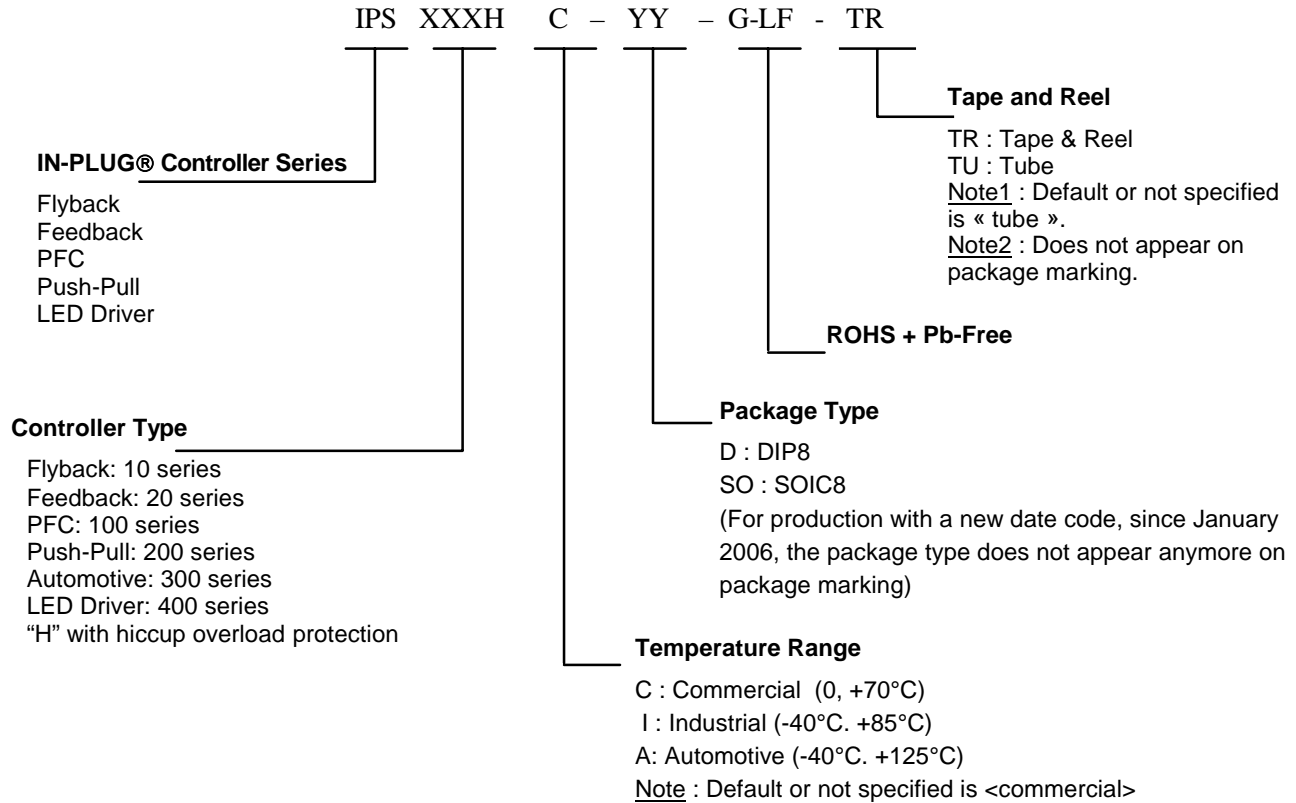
IPS XXXH C – YY – G-LF - TR

**Tape and Reel**

TR : Tape & Reel
TU : Tube
Note1 : Default or not specified is « tube ».
Note2 : Does not appear on package marking.

**IN-PLUG® Controller Series**

Flyback
Feedback
PFC
Push-Pull
LED Driver

**ROHS + Pb-Free**

**Package Type**

D : DIP8
SO : SOIC8
(For production with a new date code, since January 2006, the package type does not appear anymore on package marking)

**Controller Type**

Flyback: 10 series
Feedback: 20 series
PFC: 100 series
Push-Pull: 200 series
Automotive: 300 series
LED Driver: 400 series
"H" with hiccup overload protection

**Temperature Range**

C : Commercial (0, +70°C)
I : Industrial (-40°C. +85°C)
A: Automotive (-40°C. +125°C)
Note : Default or not specified is <commercial>